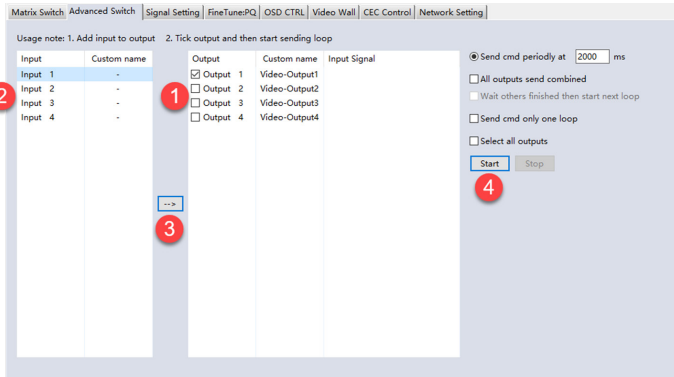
Matrix Switch | Advanced Switch | Signal Setting | FineTune:PQ | OSD CTRL | Video Wall | CEC Control | Network Setting

Usage note: 1. Add input to output 2. Tick output and then start sending loop

| Input | Custom name |
|---|---|
| Input 1 | - |
| Input 2 | - |
| Input 3 | - |
| Input 4 | - |

2

-->

3

1

| Output | Custom name | Input Signal |
|---|---|---|
| Output 1 | Video-Output1 | |
| Output 2 | Video-Output2 | |
| Output 3 | Video-Output3 | |
| Output 4 | Video-Output4 | |

Send cmd periodly at 2000 ms

All outputs send combined

Wait others finished then start next loop

Send cmd only one loop

Select all outputs

Start Stop

4